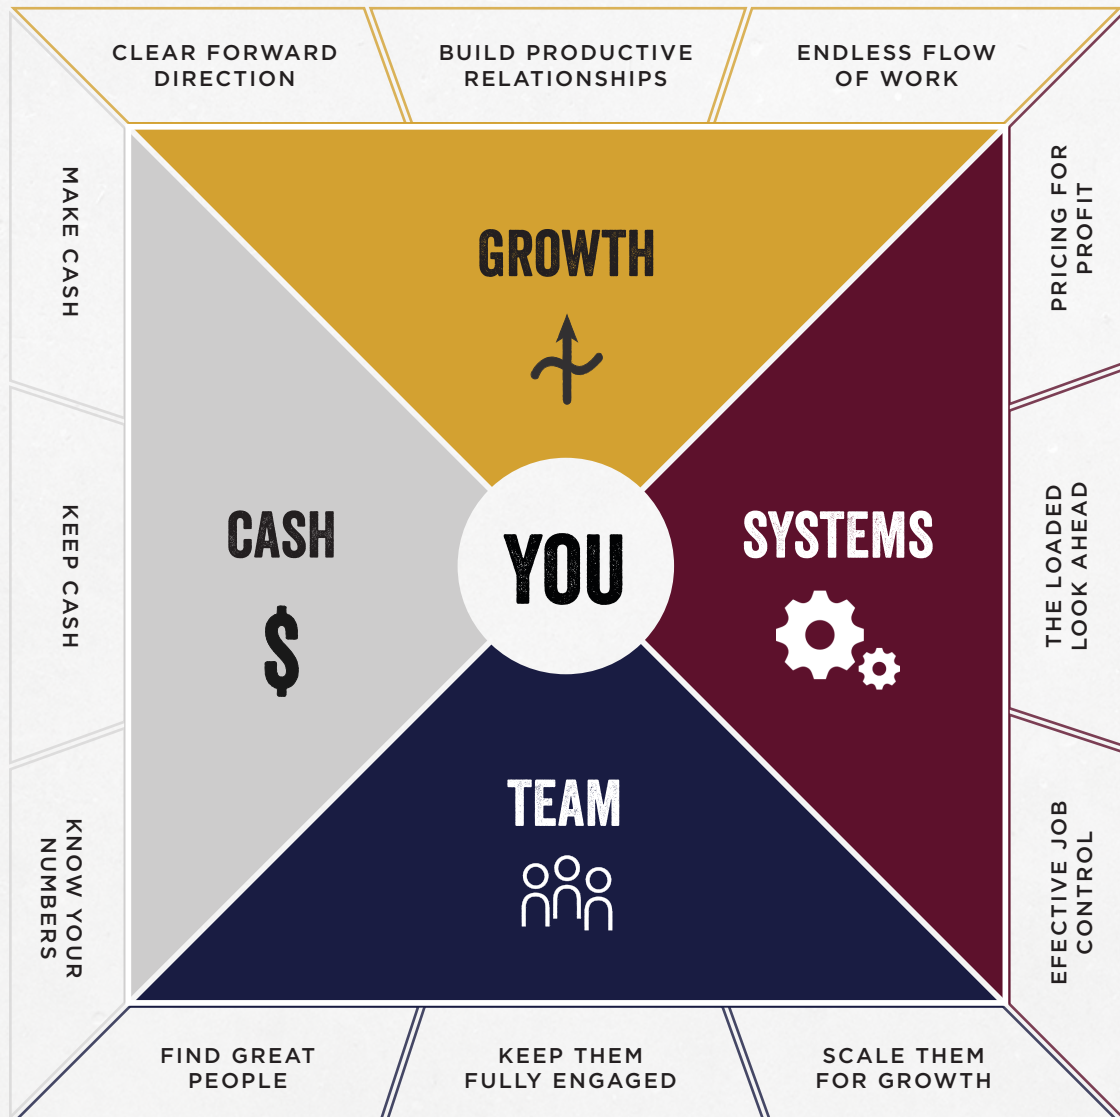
CLEAR FORWARD DIRECTION

BUILD PRODUCTIVE RELATIONSHIPS

ENDLESS FLOW OF WORK

MAKE CASH

KEEP CASH

KNOW YOUR NUMBERS

GROWTH

CASH

$

YOU

SYSTEMS

TEAM

PRICING FOR PROFIT

THE LOADED LOOK AHEAD

EFECTIVE JOB CONTROL

FIND GREAT PEOPLE

KEEP THEM FULLY ENGAGED

SCALE THEM FOR GROWTH